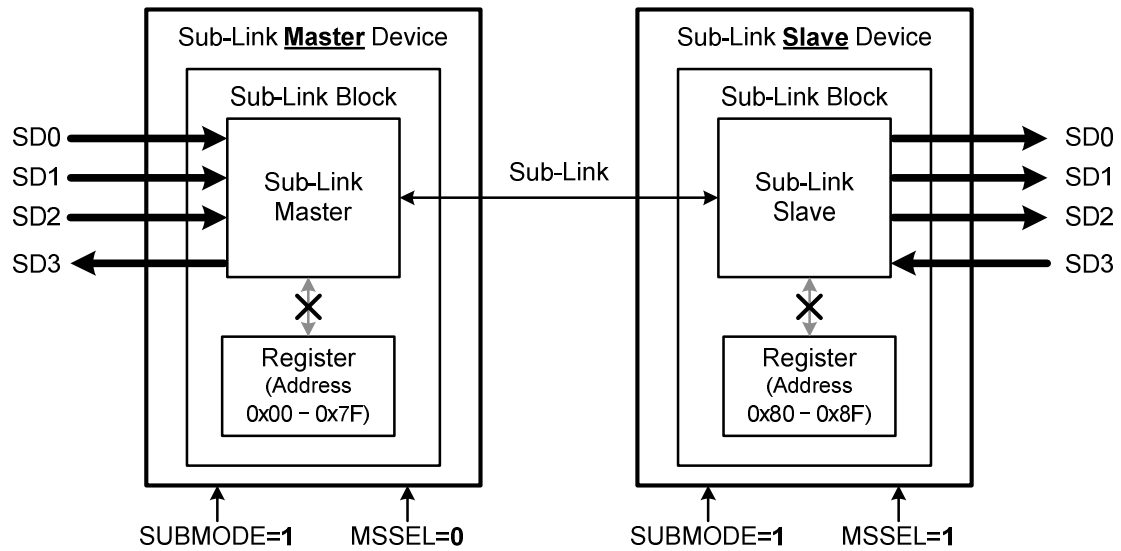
Sub-Link Master Device

Sub-Link Block

SD0
SD1
SD2
SD3

Sub-Link Master

Register (Address 0x00 – 0x7F)

SUBMODE=1
MSSEL=0

Sub-Link

Sub-Link Slave Device

Sub-Link Block

Sub-Link Slave

SD0
SD1
SD2
SD3

Register (Address 0x80 – 0x8F)

SUBMODE=1
MSSEL=1